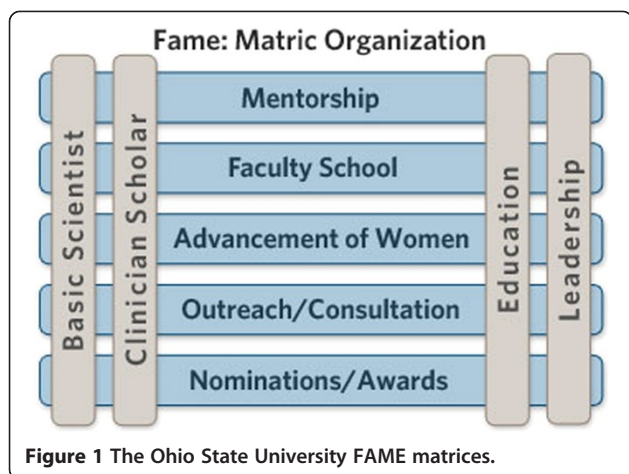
Fame: Matric Organization

Basic Scientist

Clinician Scholar

Mentorship

Faculty School

Advancement of Women

Outreach/Consultation

Nominations/Awards

Education

Leadership

**Figure 1** The Ohio State University FAME matrices.